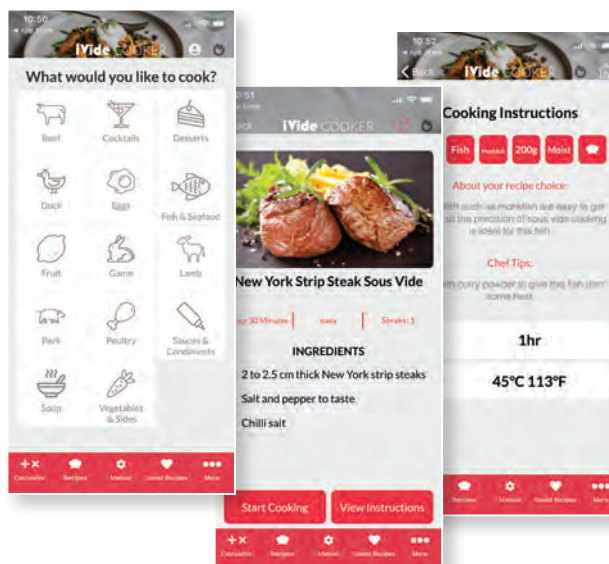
10:50

iVide COOKER

What would you like to cook?

Beef
Cocktails
Desserts
Duck
Eggs
Fish & Seafood
Fruit
Game
Lamb
Pork
Poultry
Sauces & Condiments
Soup
Vegetables & Sides

Calculator
Recipes
Manual
Saved Recipes
More

10:51

Back

iVide COOKER

New York Strip Steak Sous Vide

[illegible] 30 Minutes
easy
Serves: 1

INGREDIENTS

2 to 2.5 cm thick New York strip steaks
Salt and pepper to taste
Chilli salt

Start Cooking
View Instructions

Calculator
Recipes
Manual
Saved Recipes
More

10:52

Back

iVide COOKER

Cooking Instructions

Fish
Monkfish
200g
Moist

About your recipe choice:

Fish such as monkfish are easy to get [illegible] so the precision of sous vide cooking is ideal for this fish

Chef Tips:

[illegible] curry powder to give the fish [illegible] some heat

1hr

45ºC 113ºF

Recipes
Manual
Saved Recipes
More